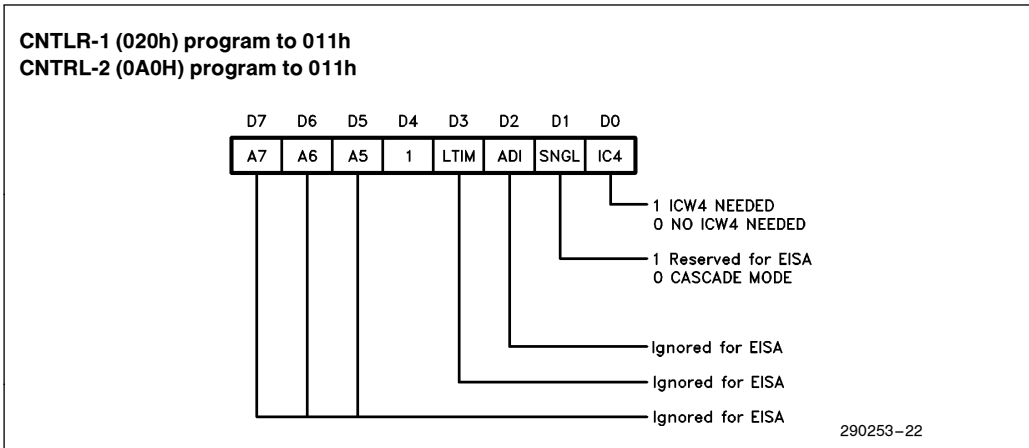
CNTLR-1 (020h) program to 011h
CNTRL-2 (0A0H) program to 011h

| D7 | D6 | D5 | D4 | D3 | D2 | D1 | D0 |
|---|---|---|---|---|---|---|---|
| A7 | A6 | A5 | 1 | LTIM | ADI | SNGL | IC4 |

1 ICW4 NEEDED
0 NO ICW4 NEEDED

1 Reserved for EISA
0 CASCADE MODE

Ignored for EISA

Ignored for EISA

Ignored for EISA

290253–22